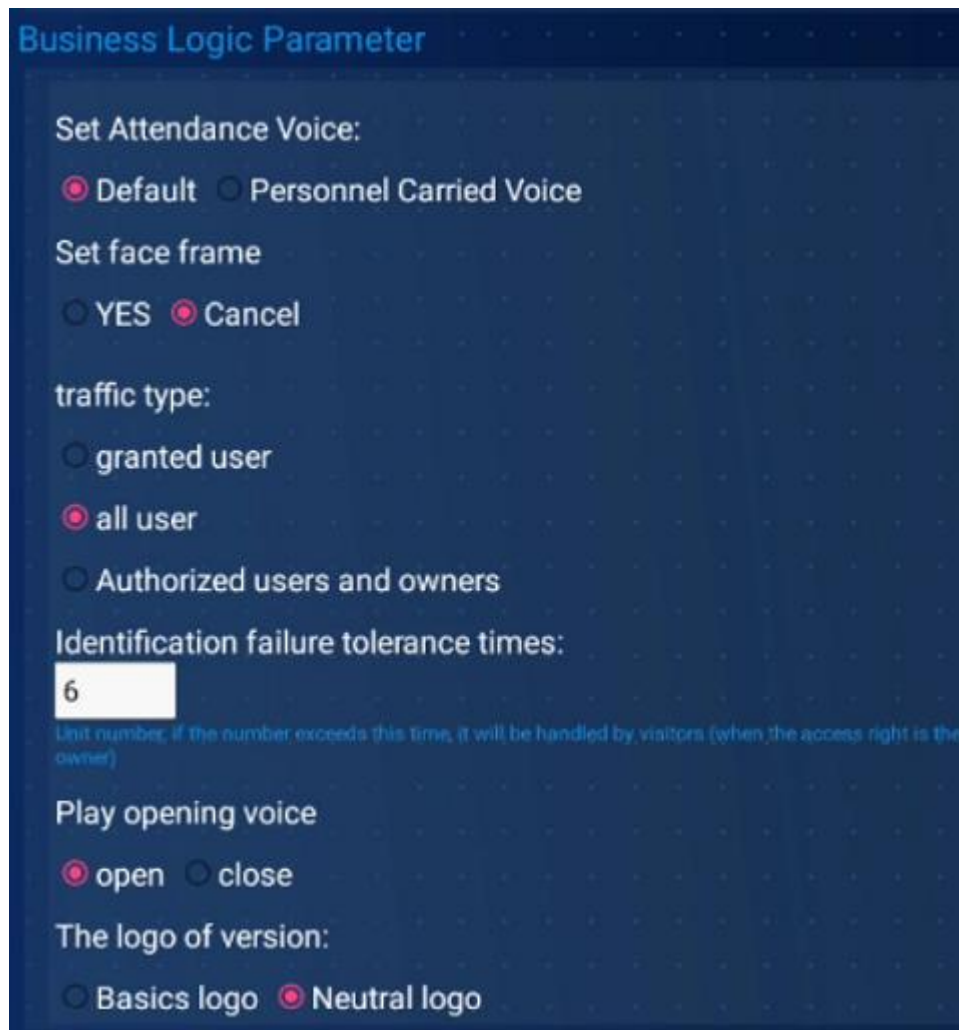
Business Logic Parameter

Set Attendance Voice:

Default Personnel Carried Voice

Set face frame

YES Cancel

traffic type:

granted user

all user

Authorized users and owners

Identification failure tolerance times:

6

Unit number, if the number exceeds this time, it will be handled by visitors (when the access right is the owner)

Play opening voice

open close

The logo of version:

Basics logo Neutral logo